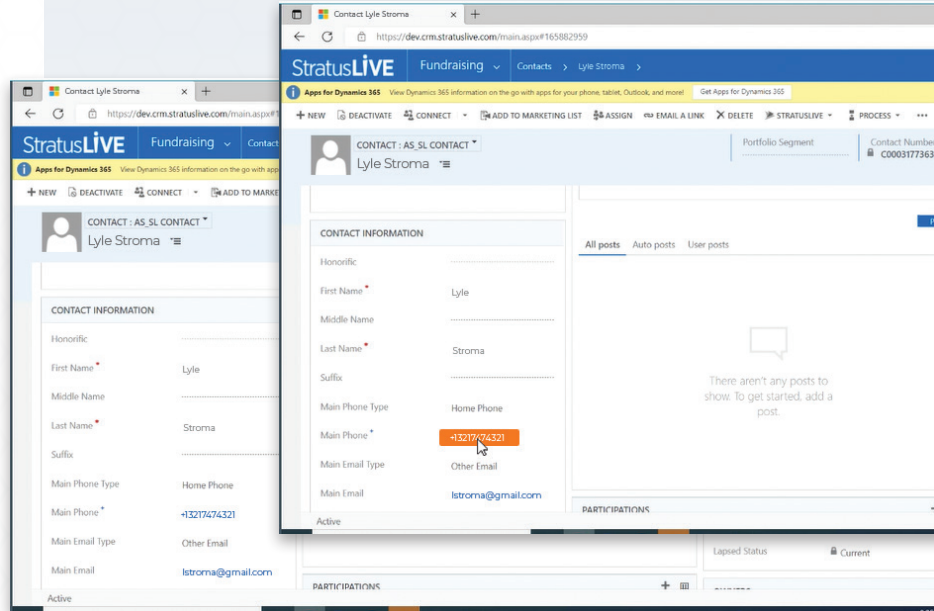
Contact Lyle Stroma
https://dev.crm.stratuslive.com/main.aspx#165882959
StratusLIVE Fundraising Contacts > Lyle Stroma >
Apps for Dynamics 365 View Dynamics 365 information on the go with apps for your phone, tablet, Outlook, and more! Get Apps for Dynamics 365
+ NEW DEACTIVATE CONNECT ADD TO MARKETING LIST ASSIGN EMAIL A LINK DELETE STRATUSLIVE PROCESS •••
CONTACT : AS_SL CONTACT
Lyle Stroma
Portfolio Segment
Contact Number
C0003177363

CONTACT INFORMATION
Honorific
First Name * Lyle
Middle Name
Last Name * Stroma
Suffix
Main Phone Type Home Phone
Main Phone * +13217474321
Main Email Type Other Email
Main Email lstroma@gmail.com

All posts Auto posts User posts
There aren't any posts to show. To get started, add a post.
PARTICIPATIONS
Active

Lapsed Status Current
PARTICIPATIONS

Contact Lyle Stroma
https://dev.crm.stratuslive.com/main.aspx#1
StratusLIVE Fundraising Contact
Apps for Dynamics 365 View Dynamics 365 information on the go with app
+ NEW DEACTIVATE CONNECT ADD TO MARKE
CONTACT : AS_SL CONTACT
Lyle Stroma
CONTACT INFORMATION
Honorific
First Name * Lyle
Middle Name
Last Name * Stroma
Suffix
Main Phone Type Home Phone
Main Phone * +13217474321
Main Email Type Other Email
Main Email lstroma@gmail.com
Active